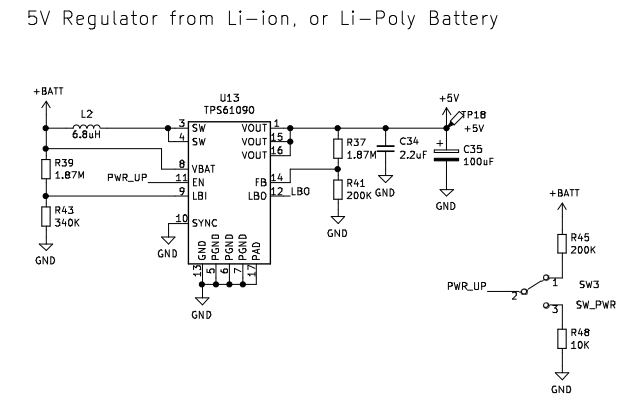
5V Regulator from Li-ion, or Li-Poly Battery

+BATT
L2
6.8uH
U13
TPS61090
3 SW
4 SW
8 VBAT
11 EN
9 LBI
10 SYNC
VOUT 1
VOUT 15
VOUT 16
FB 14
LBO 12
LBO
GND PGND PGND PGND PAD
13 5 6 7 17
R39
1.87M
PWR_UP
R43
340K
GND
GND
GND
+5V
TP18
+5V
R37
1.87M
C34
2.2uF
+
C35
100uF
R41
200K
GND
GND
GND
+BATT
R45
200K
PWR_UP
2
1
3
SW3
SW_PWR
R48
10K
GND